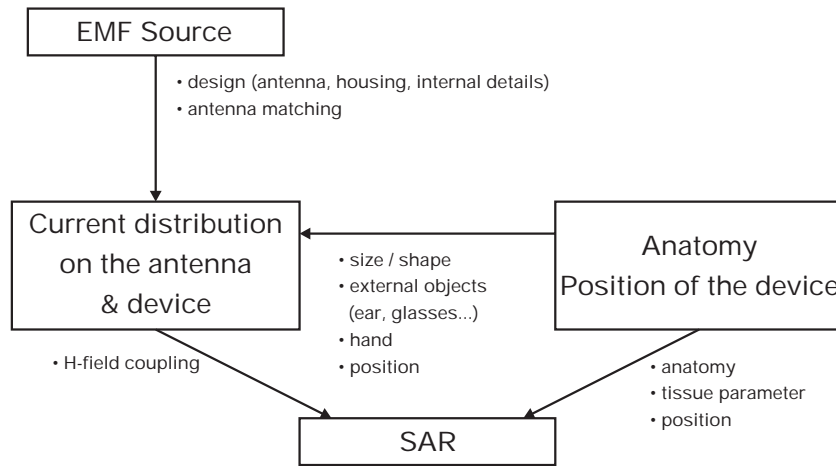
EMF Source

• design (antenna, housing, internal details)
• antenna matching

Current distribution on the antenna & device

• size / shape
• external objects (ear, glasses...)
• hand
• position

Anatomy
Position of the device

• H-field coupling

• anatomy
• tissue parameter
• position

SAR